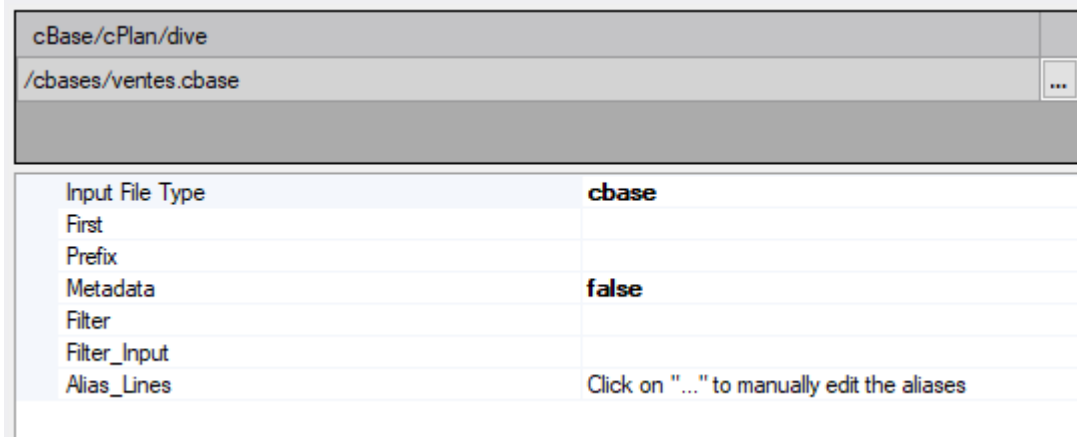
cBase/cPlan/dive

/cbases/ventes.cbase ...

| | |
|---|---|
| Input File Type | cbase |
| First | |
| Prefix | |
| Metadata | false |
| Filter | |
| Filter_Input | |
| Alias_Lines | Click on "..." to manually edit the aliases |